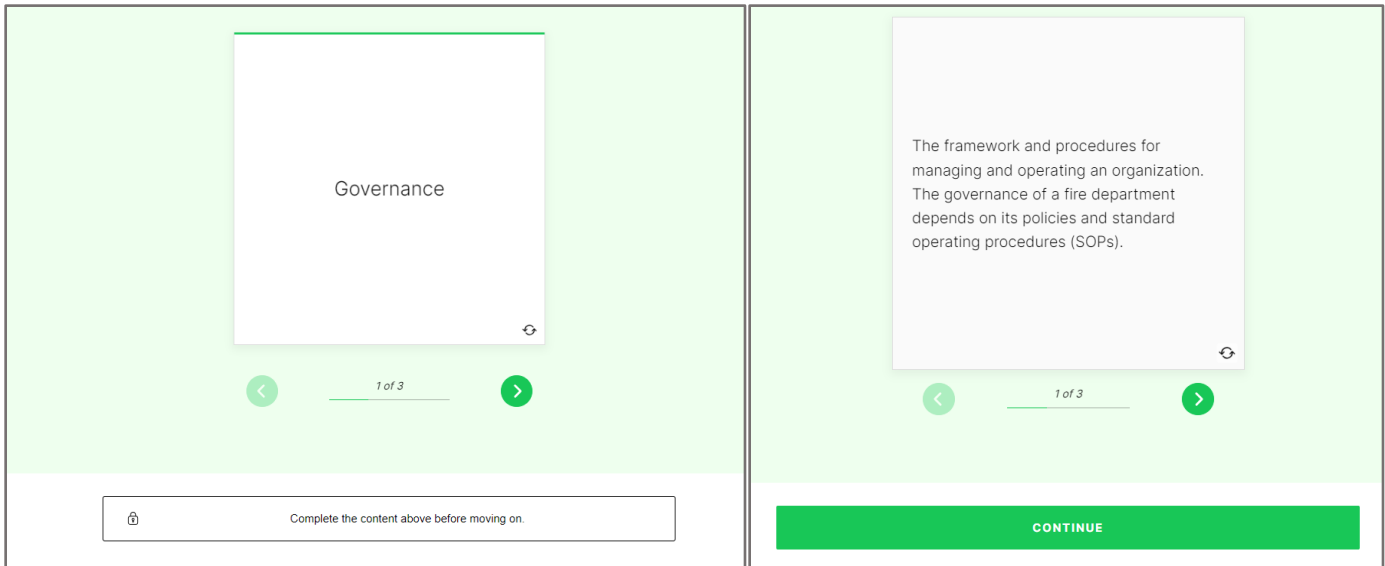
Governance

1 of 3

Complete the content above before moving on.

The framework and procedures for managing and operating an organization. The governance of a fire department depends on its policies and standard operating procedures (SOPs).

1 of 3

CONTINUE